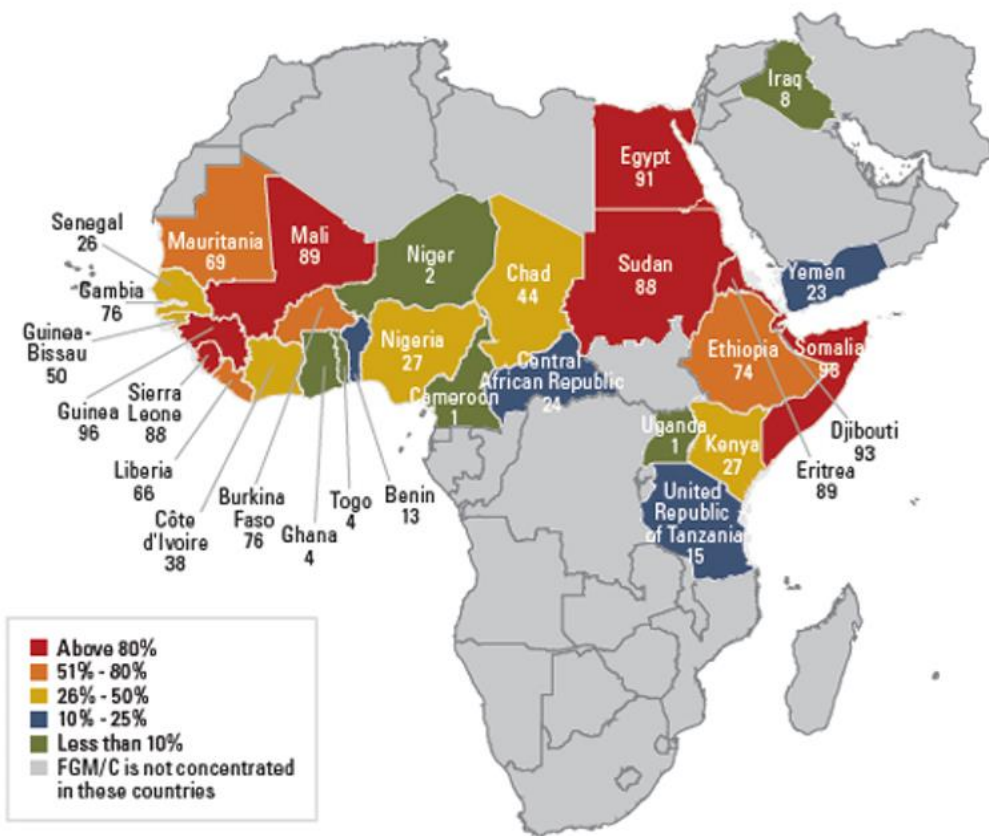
Iraq
8

Egypt
91

Senegal
26

Mauritania
69

Mali
89

Niger
2

Chad
44

Sudan
88

Yemen
23

Gambia
76

Guinea-Bissau
50

Nigeria
27

Central African Republic
24

Ethiopia
74

Somalia
98

Guinea
96

Sierra Leone
88

Cameroon
1

Uganda
1

Kenya
27

Djibouti
93

Eritrea
89

Liberia
66

Côte d'Ivoire
38

Burkina Faso
76

Ghana
4

Togo
4

Benin
13

United Republic of Tanzania
15

Above 80%
51% - 80%
26% - 50%
10% - 25%
Less than 10%
FGM/C is not concentrated in these countries